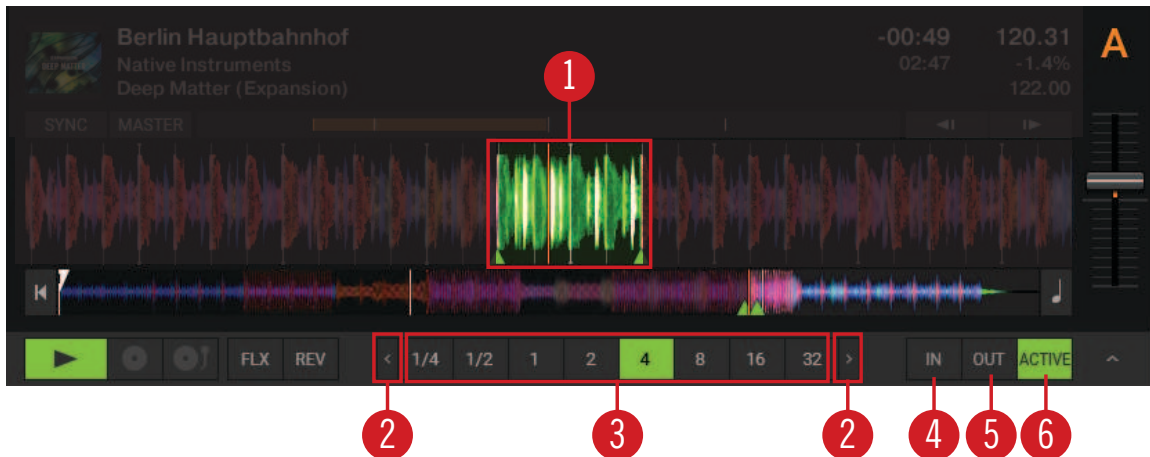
DEEP MATTER

Berlin Hauptbahnhof

Native Instruments

Deep Matter (Expansion)

-00:49

02:47

120.31

-1.4%

122.00

A

SYNC

MASTER

1

FLX

REV

<

1/4

1/2

1

2

4

8

16

32

>

IN

OUT

ACTIVE

2

3

2

4

5

6